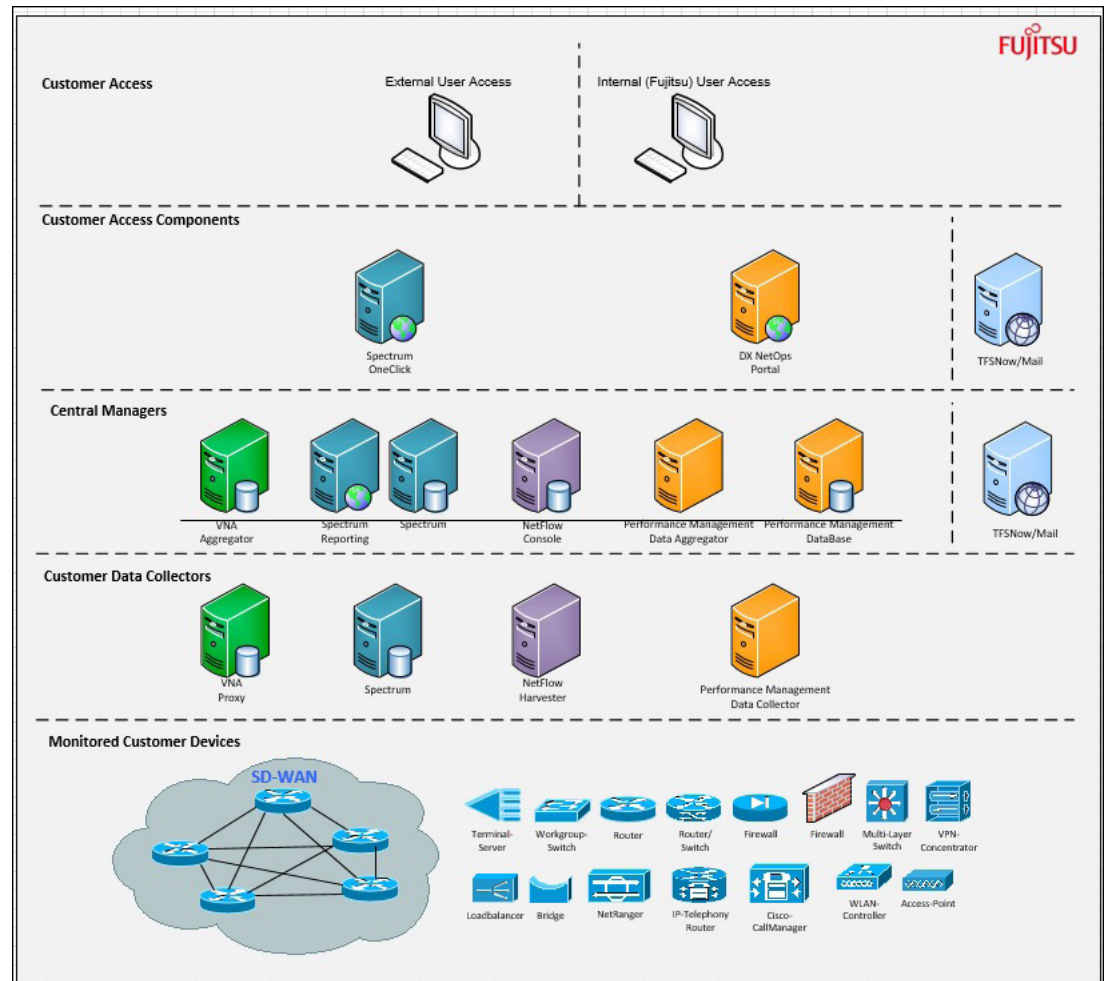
FUJITSU

Customer Access

External User Access

Internal (Fujitsu) User Access

Customer Access Components

Spectrum OneClick

DX NetOps Portal

TFSNow/Mail

Central Managers

VNA Aggregator

Spectrum Reporting

Spectrum

NetFlow Console

Performance Management Data Aggregator

Performance Management DataBase

TFSNow/Mail

Customer Data Collectors

VNA Proxy

Spectrum

NetFlow Harvester

Performance Management Data Collector

Monitored Customer Devices

SD-WAN

Terminal-Server

Workgroup-Switch

Router

Router/ Switch

Firewall

Firewall

Multi-Layer Switch

VPN-Concentrator

Loadbalancer

Bridge

NetRanger

IP-Telephony Router

Cisco-CallManager

WLAN-Controller

Access-Point